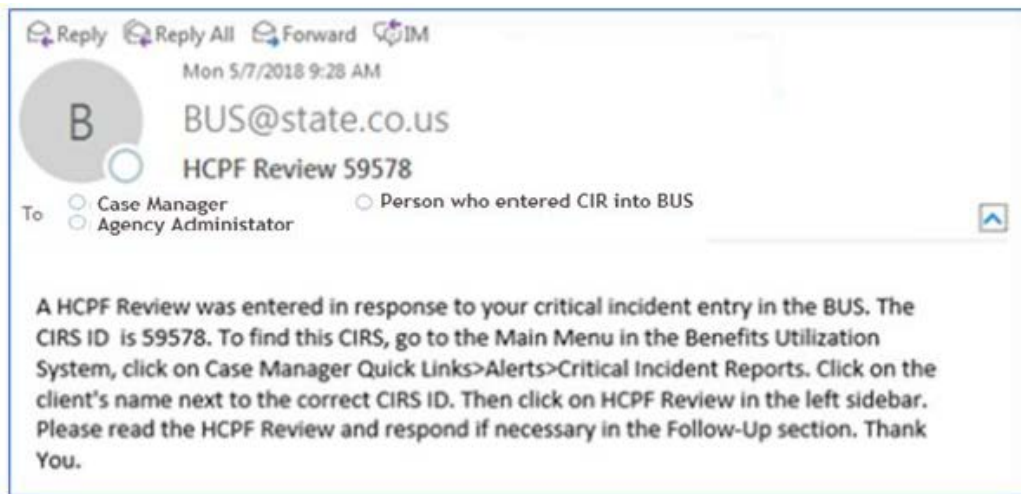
Reply Reply All Forward IM

Mon 5/7/2018 9:28 AM

B

BUS@state.co.us

HCPF Review 59578

To Case Manager Agency Administator Person who entered CIR into BUS

A HCPF Review was entered in response to your critical incident entry in the BUS. The CIRS ID is 59578. To find this CIRS, go to the Main Menu in the Benefits Utilization System, click on Case Manager Quick Links>Alerts>Critical Incident Reports. Click on the client's name next to the correct CIRS ID. Then click on HCPF Review in the left sidebar. Please read the HCPF Review and respond if necessary in the Follow-Up section. Thank You.